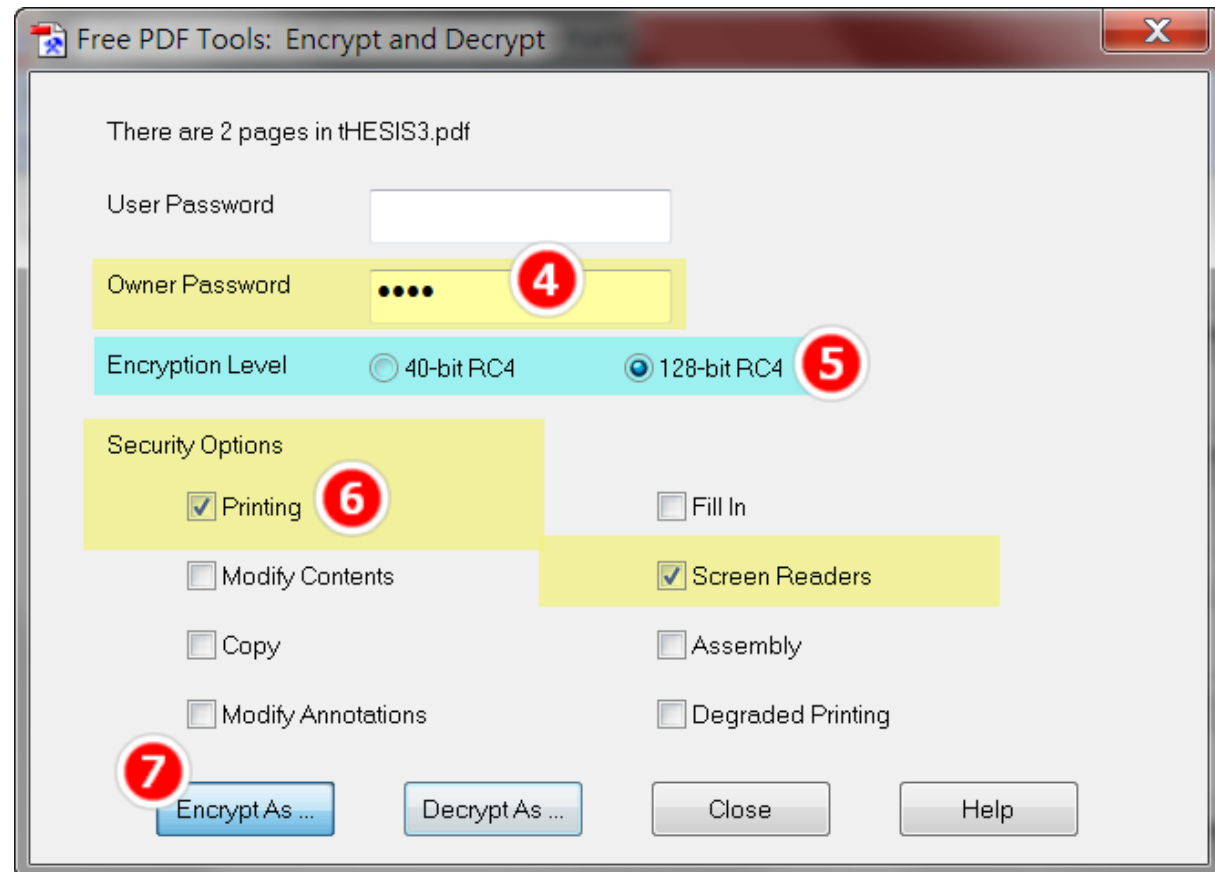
Free PDF Tools: Encrypt and Decrypt

X

There are 2 pages in tHESIS3.pdf

User Password

Owner Password ●●●● 4

Encryption Level 40-bit RC4 128-bit RC4 5

Security Options

Printing 6

Fill In

Modify Contents

Screen Readers

Copy

Assembly

Modify Annotations

Degraded Printing

7

Encrypt As ...

Decrypt As ...

Close

Help